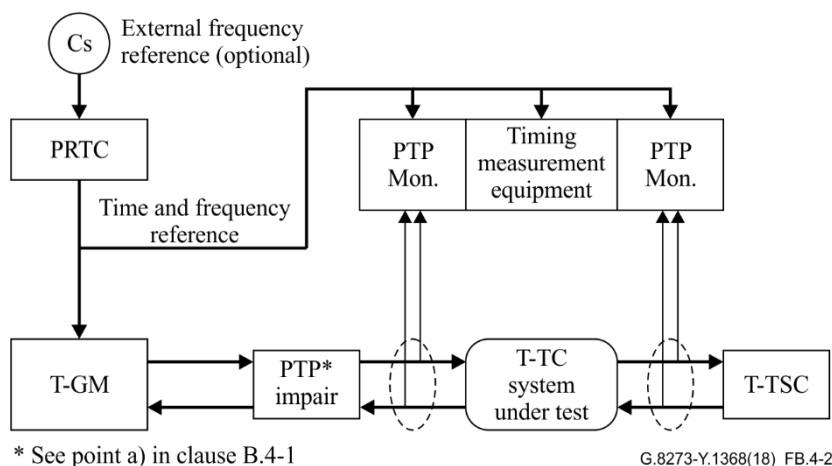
Cs

External frequency reference (optional)

PRTC

Time and frequency reference

PTP Mon.

Timing measurement equipment

PTP Mon.

T-GM

PTP* impair

T-TC system under test

T-TSC

* See point a) in clause B.4-1

G.8273-Y.1368(18) FB.4-2